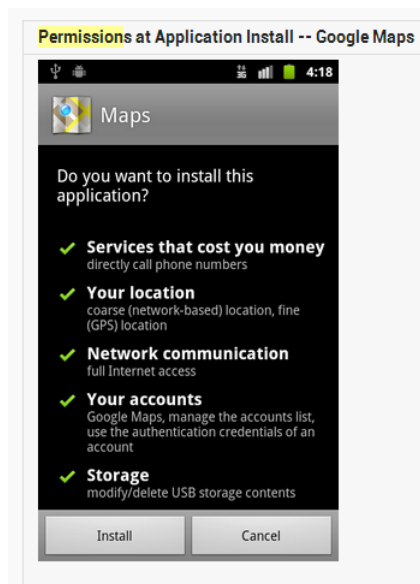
Permissions at Application Install -- Google Maps

4:18

Maps

Do you want to install this application?

Services that cost you money
directly call phone numbers

Your location
coarse (network-based) location, fine (GPS) location

Network communication
full Internet access

Your accounts
Google Maps, manage the accounts list, use the authentication credentials of an account

Storage
modify/delete USB storage contents

Install

Cancel